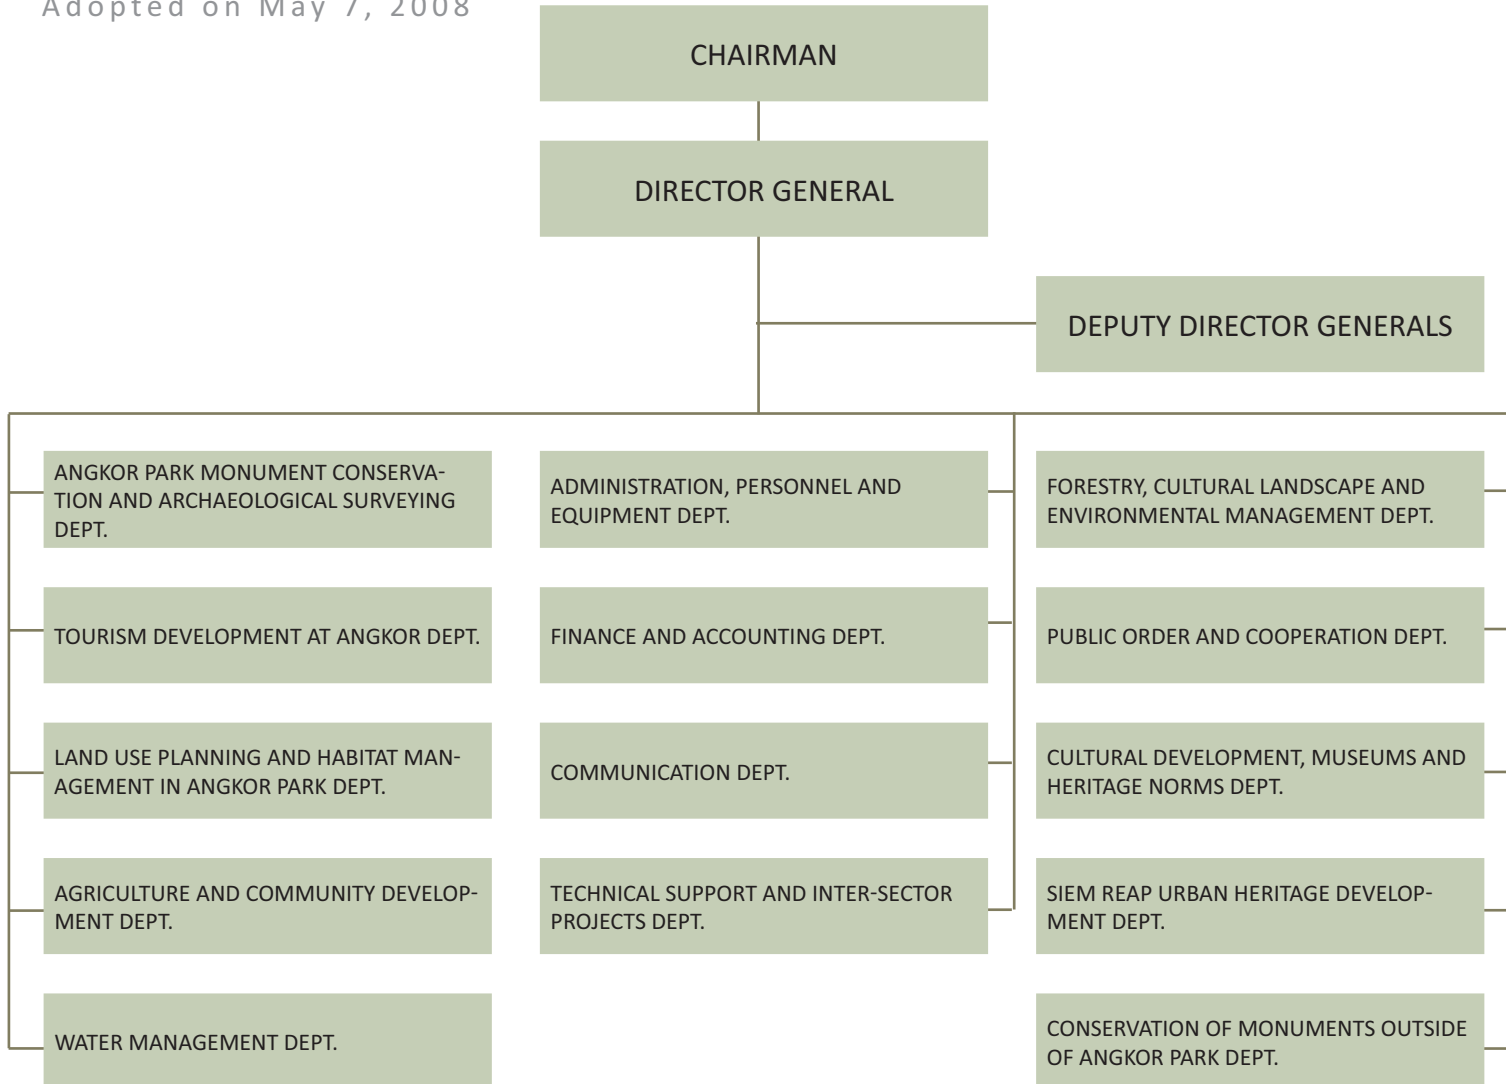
Adopted on May 7, 2008

CHAIRMAN

DIRECTOR GENERAL

DEPUTY DIRECTOR GENERALS

ANGKOR PARK MONUMENT CONSERVATION AND ARCHAEOLOGICAL SURVEYING DEPT.

TOURISM DEVELOPMENT AT ANGKOR DEPT.

LAND USE PLANNING AND HABITAT MANAGEMENT IN ANGKOR PARK DEPT.

AGRICULTURE AND COMMUNITY DEVELOPMENT DEPT.

WATER MANAGEMENT DEPT.

ADMINISTRATION, PERSONNEL AND EQUIPMENT DEPT.

FINANCE AND ACCOUNTING DEPT.

COMMUNICATION DEPT.

TECHNICAL SUPPORT AND INTER-SECTOR PROJECTS DEPT.

FORESTRY, CULTURAL LANDSCAPE AND ENVIRONMENTAL MANAGEMENT DEPT.

PUBLIC ORDER AND COOPERATION DEPT.

CULTURAL DEVELOPMENT, MUSEUMS AND HERITAGE NORMS DEPT.

SIEM REAP URBAN HERITAGE DEVELOPMENT DEPT.

CONSERVATION OF MONUMENTS OUTSIDE OF ANGKOR PARK DEPT.